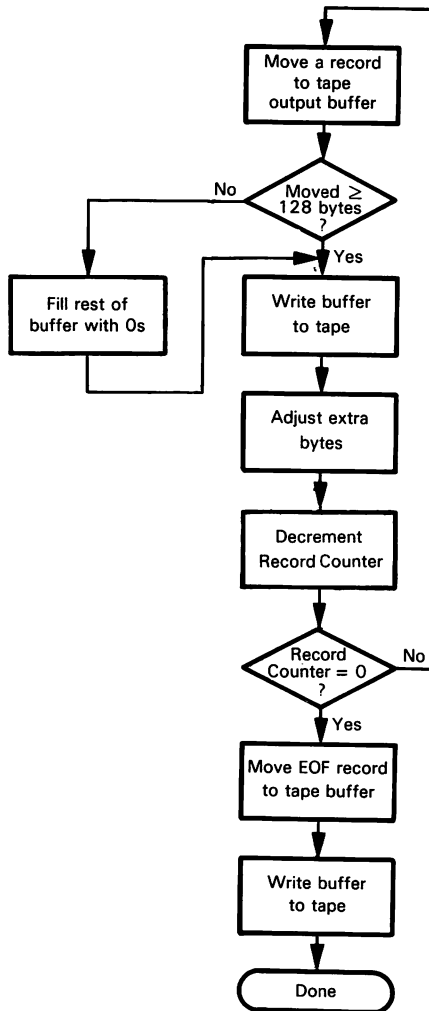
Move a record to tape output buffer

Moved $\geq$ 128 bytes ?

No

Yes

Fill rest of buffer with 0s

Write buffer to tape

Adjust extra bytes

Decrement Record Counter

Record Counter = 0 ?

No

Yes

Move EOF record to tape buffer

Write buffer to tape

Done